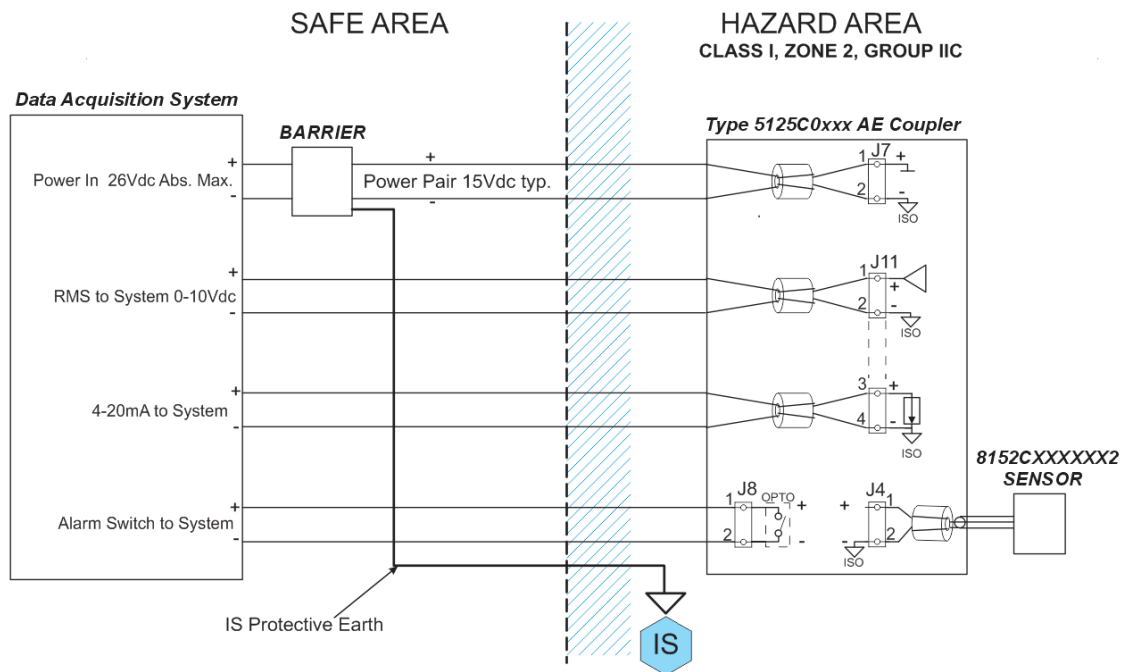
SAFE AREA

HAZARD AREA
CLASS I, ZONE 2, GROUP IIC

Data Acquisition System

BARRIER

Type 5125C0xxx AE Coupler

+
Power In 26Vdc Abs. Max.
-

+
Power Pair 15Vdc typ.
-

1 J7 +
2 -
ISO

+
RMS to System 0-10Vdc
-

1 J11
+
2 -
ISO

+
4-20mA to System
-

3 +
4 -
ISO

8152CXXXXXX2
SENSOR

+
Alarm Switch to System
-

J8
1
2
OPTO
+
-

+
J4
1
2
-
ISO

IS Protective Earth

IS